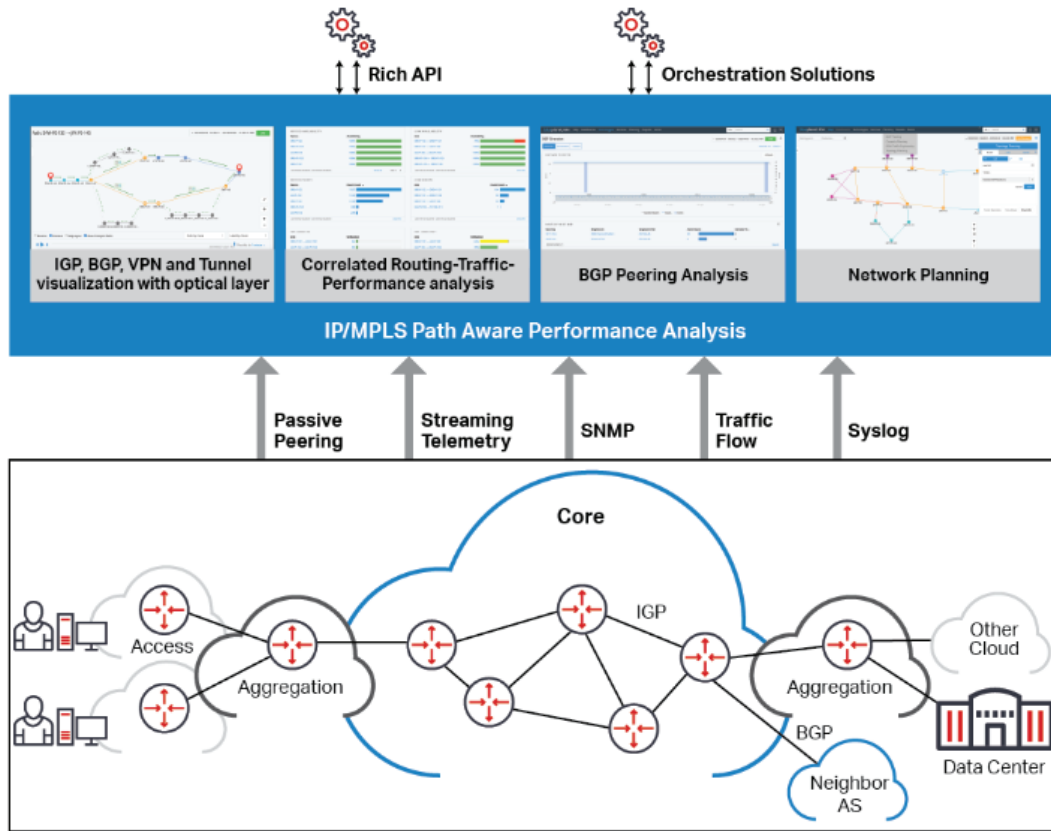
Rich API

Orchestration Solutions

IGP, BGP, VPN and Tunnel visualization with optical layer

Correlated Routing-Traffic-Performance analysis

BGP Peering Analysis

Network Planning

IP/MPLS Path Aware Performance Analysis

Passive Peering

Streaming Telemetry

SNMP

Traffic Flow

Syslog

Core

IGP

Access

Aggregation

Aggregation

Other Cloud

BGP

Neighbor AS

Data Center